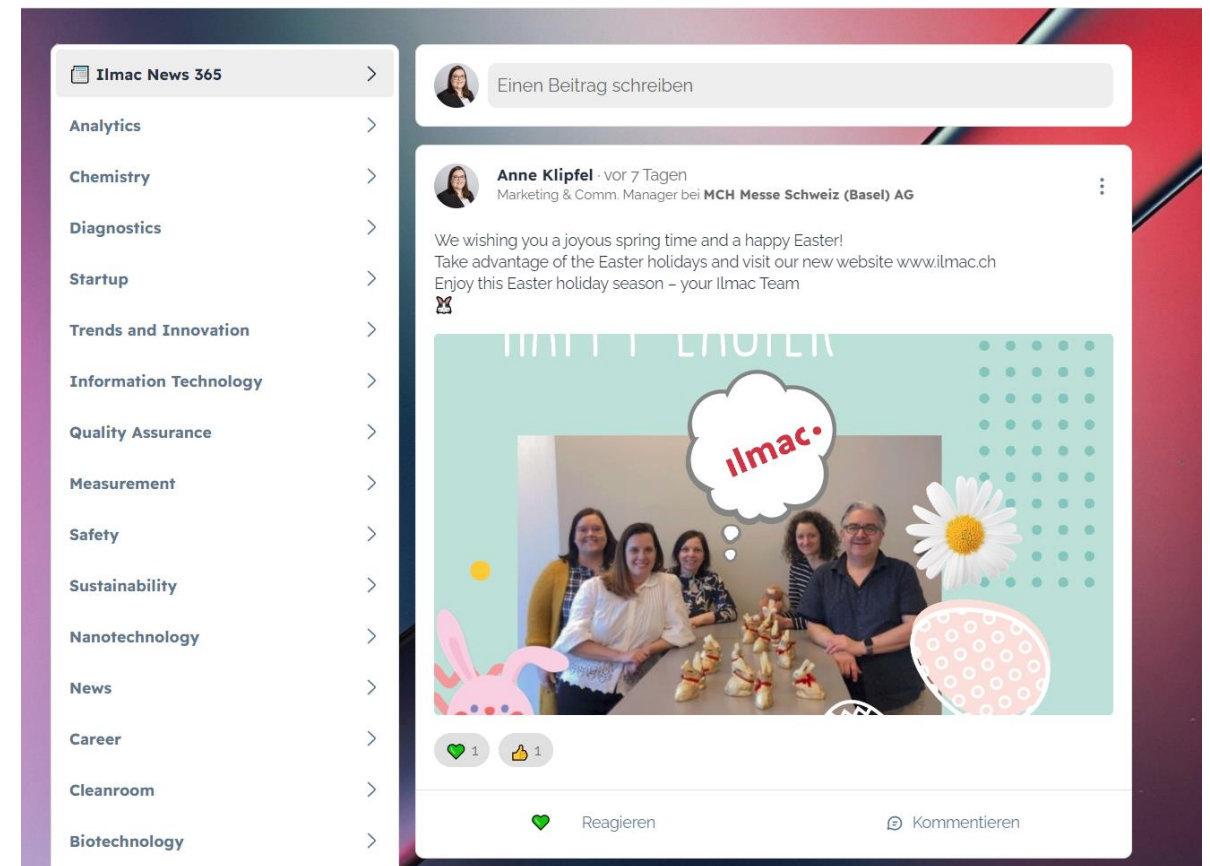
Ilmac News 365
Analytics
Chemistry
Diagnostics
Startup
Trends and Innovation
Information Technology
Quality Assurance
Measurement
Safety
Sustainability
Nanotechnology
News
Career
Cleanroom
Biotechnology

Einen Beitrag schreiben

Anne Klipfel · vor 7 Tagen
Marketing & Comm. Manager bei MCH Messe Schweiz (Basel) AG

We wishing you a joyous spring time and a happy Easter!
Take advantage of the Easter holidays and visit our new website www.ilmac.ch
Enjoy this Easter holiday season – your Ilmac Team

HAPPY EASTER

ilmac

1 1

Reagieren
Kommentieren